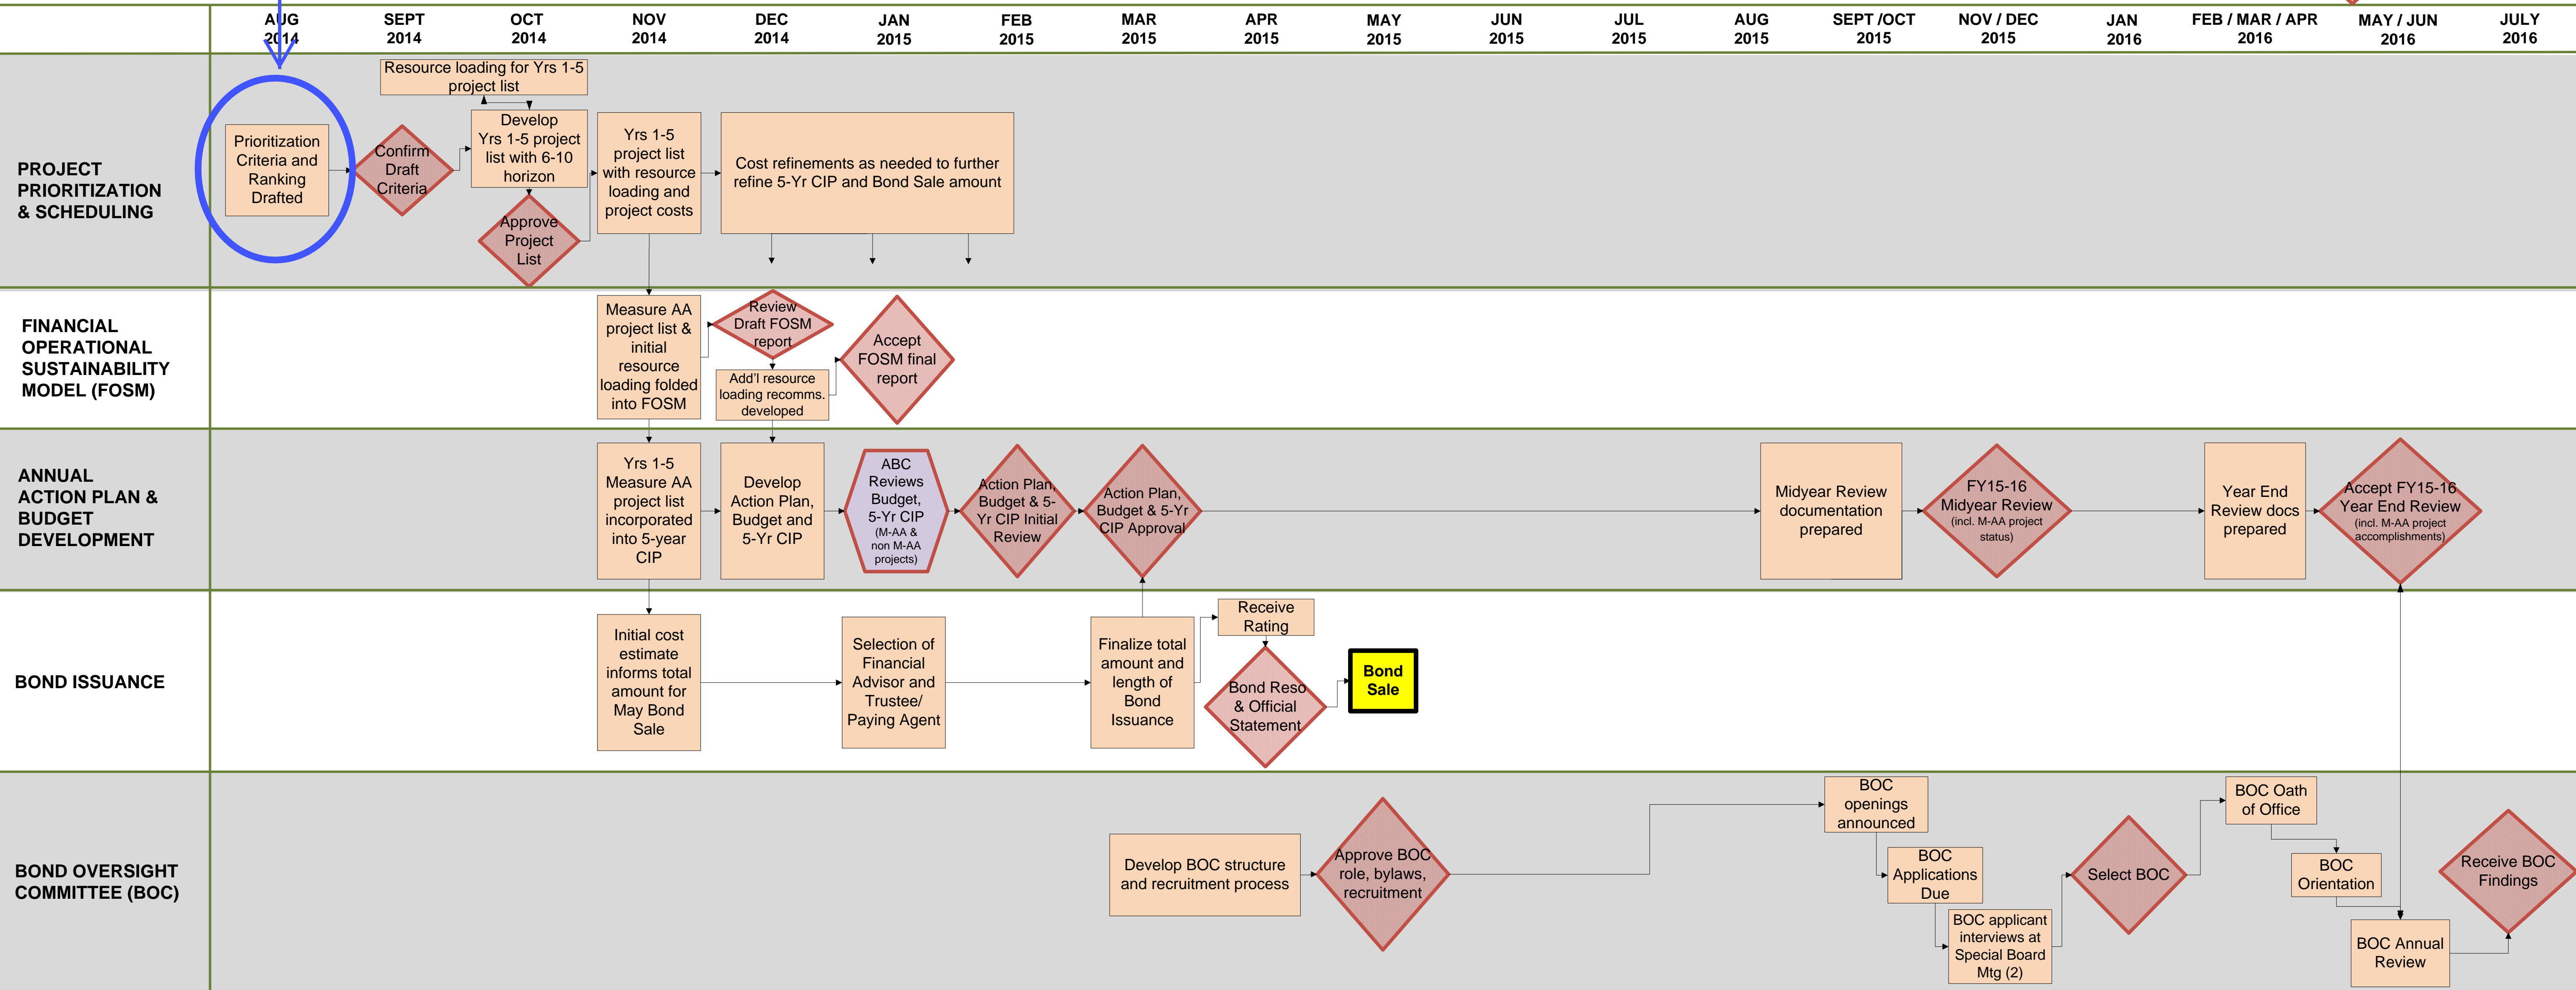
| | AUG 2014 | SEPT 2014 | OCT 2014 | NOV 2014 | DEC 2014 | JAN 2015 | FEB 2015 | MAR 2015 | APR 2015 | MAY 2015 | JUN 2015 | JUL 2015 | AUG 2015 | SEPT /OCT 2015 | NOV / DEC 2015 | JAN 2016 | FEB / MAR / APR 2016 | MAY / JUN 2016 | JULY 2016 |
|---|---|---|---|---|---|---|---|---|---|---|---|---|---|---|---|---|---|---|---|

PROJECT PRIORITIZATION & SCHEDULING

Prioritization Criteria and Ranking Drafted

Confirm Draft Criteria

Resource loading for Yrs 1-5 project list

Develop Yrs 1-5 project list with 6-10 horizon

Approve Project List

Yrs 1-5 project list with resource loading and project costs

Cost refinements as needed to further refine 5-Yr CIP and Bond Sale amount

FINANCIAL OPERATIONAL SUSTAINABILITY MODEL (FOSM)

Measure AA project list & initial resource loading folded into FOSM

Review Draft FOSM report

Add'l resource loading recomms. developed

Accept FOSM final report

ANNUAL ACTION PLAN & BUDGET DEVELOPMENT

Yrs 1-5 Measure AA project list incorporated into 5-year CIP

Develop Action Plan, Budget and 5-Yr CIP

ABC Reviews Budget, 5-Yr CIP (M-AA & non M-AA projects)

Action Plan, Budget & 5-Yr CIP Initial Review

Action Plan, Budget & 5-Yr CIP Approval

Midyear Review documentation prepared

FY15-16 Midyear Review (incl. M-AA project status)

Year End Review docs prepared

Accept FY15-16 Year End Review (incl. M-AA project accomplishments)

BOND ISSUANCE

Initial cost estimate informs total amount for May Bond Sale

Selection of Financial Advisor and Trustee/ Paying Agent

Finalize total amount and length of Bond Issuance

Receive Rating

Bond Reso & Official Statement

Bond Sale

BOND OVERSIGHT COMMITTEE (BOC)

Develop BOC structure and recruitment process

Approve BOC role, bylaws, recruitment

BOC openings announced

BOC Applications Due

BOC applicant interviews at Special Board Mtg (2)

Select BOC

BOC Oath of Office

BOC Orientation

BOC Annual Review

Receive BOC Findings